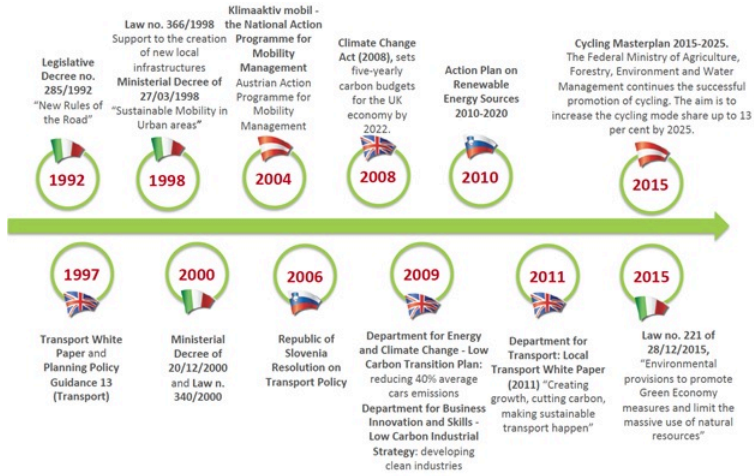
Legislative Decree no. 285/1992 "New Rules of the Road"

1992

Law no. 366/1998 Support to the creation of new local infrastructures Ministerial Decree of 27/03/1998 "Sustainable Mobility in Urban areas"

1998

Klimaaktiv mobil - the National Action Programme for Mobility Management Austrian Action Programme for Mobility Management

2004

Climate Change Act (2008), sets five-yearly carbon budgets for the UK economy by 2022.

2008

Action Plan on Renewable Energy Sources 2010-2020

2010

Cycling Masterplan 2015-2025. The Federal Ministry of Agriculture, Forestry, Environment and Water Management continues the successful promotion of cycling. The aim is to increase the cycling mode share up to 13 per cent by 2025.

2015

1997

Transport White Paper and Planning Policy Guidance 13 (Transport)

2000

Ministerial Decree of 20/12/2000 and Law n. 340/2000

2006

Republic of Slovenia Resolution on Transport Policy

2009

Department for Energy and Climate Change - Low Carbon Transition Plan: reducing 40% average cars emissions Department for Business Innovation and Skills - Low Carbon Industrial Strategy: developing clean industries

2011

Department for Transport: Local Transport White Paper (2011) "Creating growth, cutting carbon, making sustainable transport happen"

2015

Law no. 221 of 28/12/2015, "Environmental provisions to promote Green Economy measures and limit the massive use of natural resources"